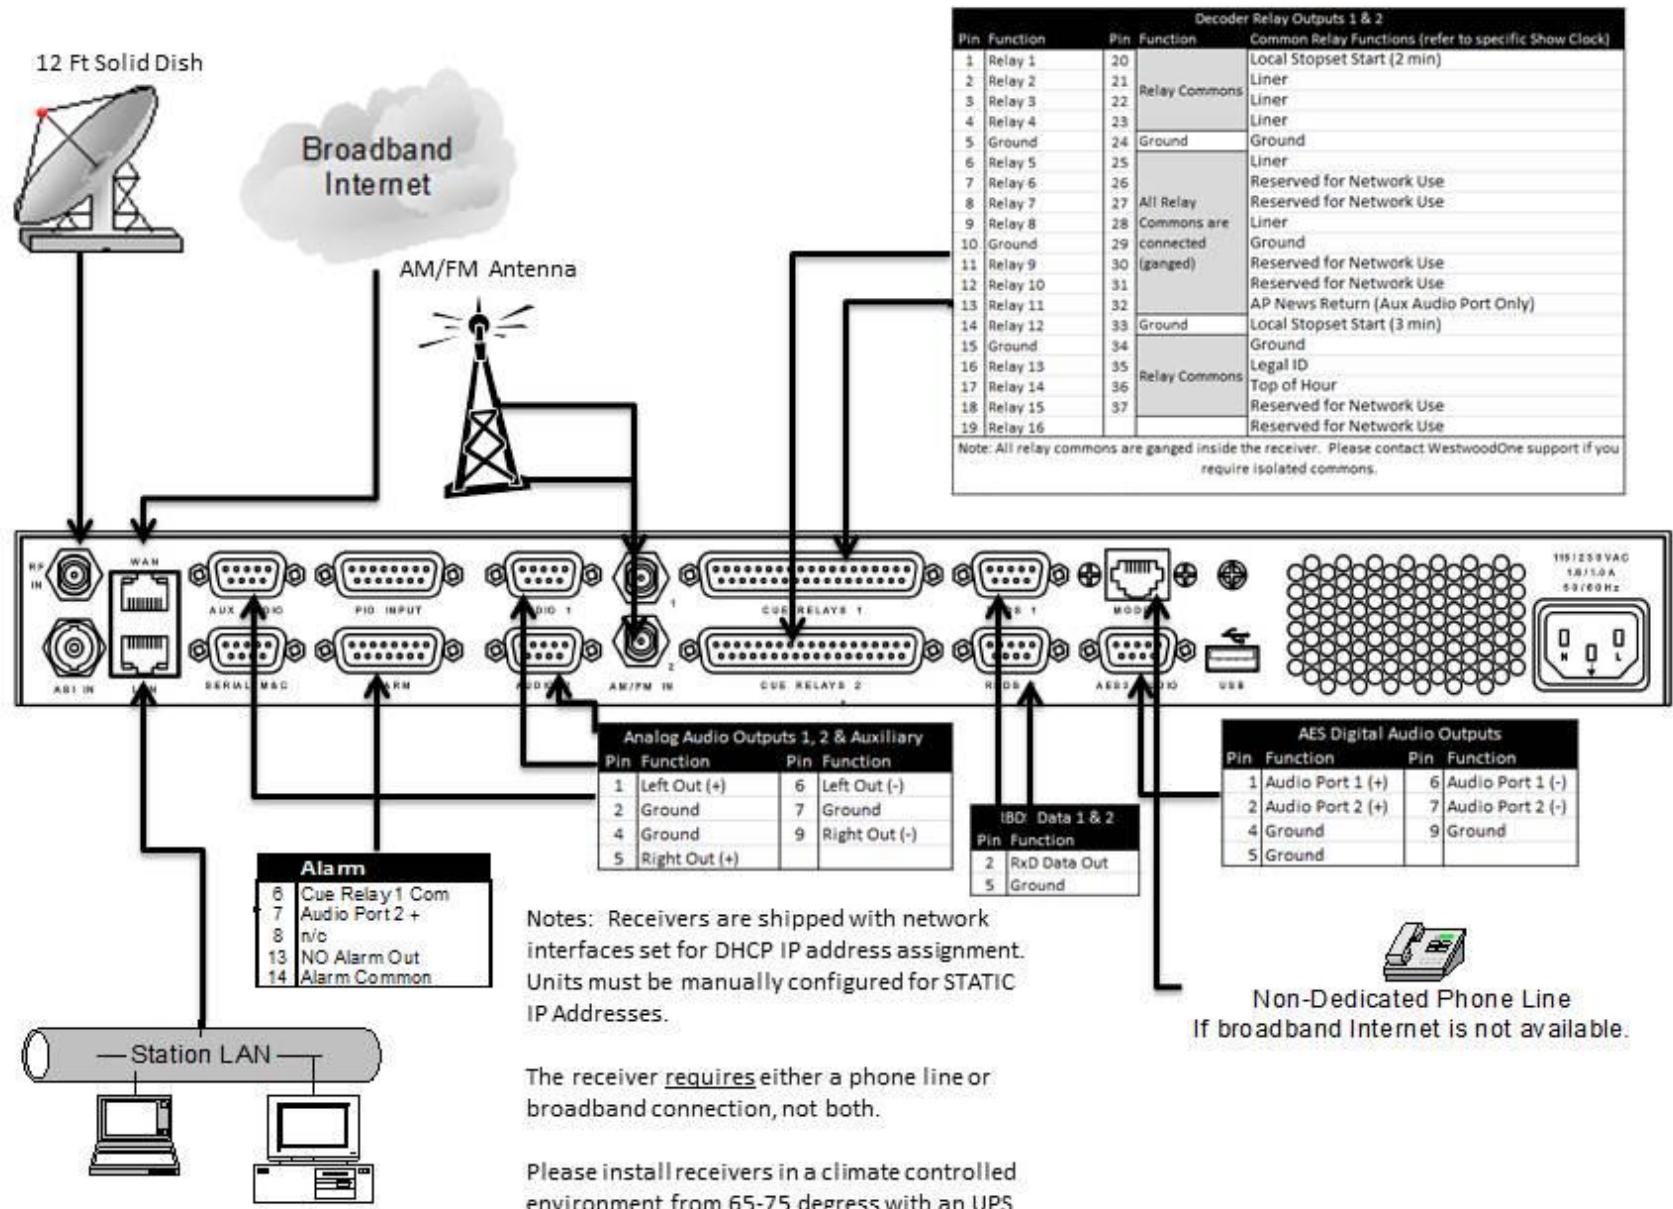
12 Ft Solid Dish

Broadband Internet

AM/FM Antenna

Decoder Relay Outputs 1 & 2

| Pin | Function | Pin | Function | Common Relay Functions (refer to specific Show Clock) |
|---|---|---|---|---|
| 1 | Relay 1 | 20 | Relay Commons | Local Stopset Start (2 min) |
| 2 | Relay 2 | 21 | | Liner |
| 3 | Relay 3 | 22 | | Liner |
| 4 | Relay 4 | 23 | | Liner |
| 5 | Ground | 24 | Ground | Ground |
| 6 | Relay 5 | 25 | All Relay Commons are connected (ganged) | Liner |
| 7 | Relay 6 | 26 | | Reserved for Network Use |
| 8 | Relay 7 | 27 | | Reserved for Network Use |
| 9 | Relay 8 | 28 | | Liner |
| 10 | Ground | 29 | | Ground |
| 11 | Relay 9 | 30 | | Reserved for Network Use |
| 12 | Relay 10 | 31 | | Reserved for Network Use |
| 13 | Relay 11 | 32 | | AP News Return (Aux Audio Port Only) |
| 14 | Relay 12 | 33 | Ground | Local Stopset Start (3 min) |
| 15 | Ground | 34 | Relay Commons | Ground |
| 16 | Relay 13 | 35 | | Legal ID |
| 17 | Relay 14 | 36 | | Top of Hour |
| 18 | Relay 15 | 37 | | Reserved for Network Use |
| 19 | Relay 16 | | | Reserved for Network Use |

Note: All relay commons are ganged inside the receiver. Please contact WestwoodOne support if you require isolated commons.

RF IN WAN AUX AUDIO PIO INPUT AUDIO 1 1 CUE RELAYS 1 S 1 MODEM 115/230 VAC 1.0/1.0 A 50/60 Hz
ASI IN LAN SERIAL M&C ALARM AUDIO 2 AM/FM IN 2 CUE RELAYS 2 RBDS AES3 AUDIO USB

Analog Audio Outputs 1, 2 & Auxiliary

| Pin | Function | Pin | Function |
|---|---|---|---|
| 1 | Left Out (+) | 6 | Left Out (-) |
| 2 | Ground | 7 | Ground |
| 4 | Ground | 9 | Right Out (-) |
| 5 | Right Out (+) | | |

AES Digital Audio Outputs

| Pin | Function | Pin | Function |
|---|---|---|---|
| 1 | Audio Port 1 (+) | 6 | Audio Port 1 (-) |
| 2 | Audio Port 2 (+) | 7 | Audio Port 2 (-) |
| 4 | Ground | 9 | Ground |
| 5 | Ground | | |

RBDS Data 1 & 2

| Pin | Function |
|---|---|
| 2 | RxD Data Out |
| 5 | Ground |

Alarm

| | |
|---|---|
| 6 | Cue Relay 1 Com |
| 7 | Audio Port 2 + |
| 8 | n/c |
| 13 | NO Alarm Out |
| 14 | Alarm Common |

Notes: Receivers are shipped with network interfaces set for DHCP IP address assignment. Units must be manually configured for STATIC IP Addresses.

The receiver requires either a phone line or broadband connection, not both.

Please install receivers in a climate controlled environment from 65-75 degress with an UPS

Non-Dedicated Phone Line
If broadband Internet is not available.

Station LAN